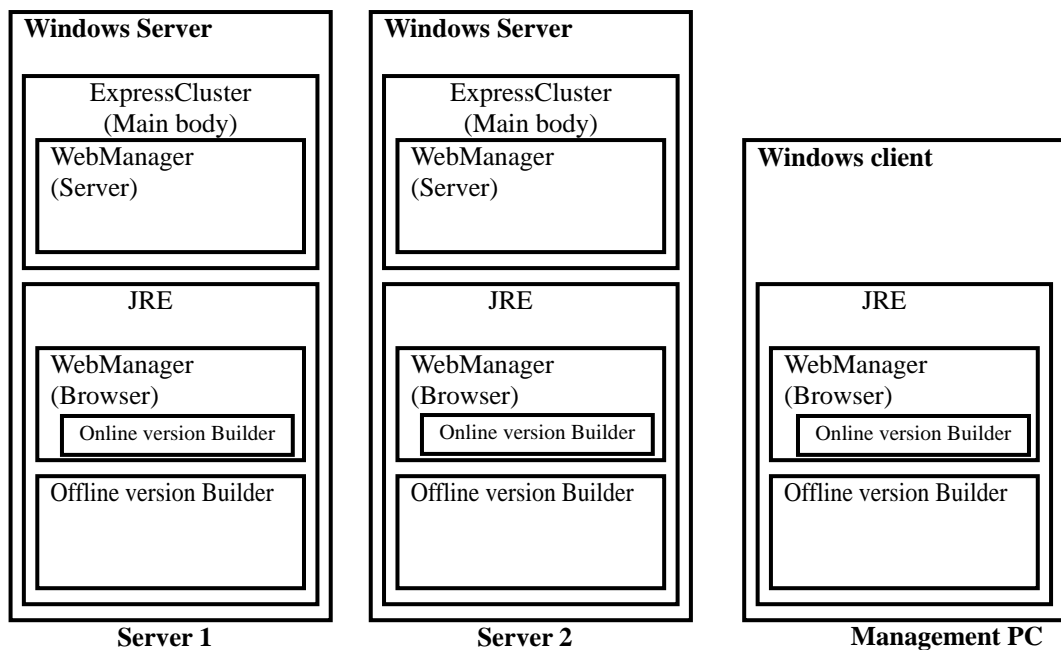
Windows Server

ExpressCluster
(Main body)

WebManager
(Server)

JRE

WebManager
(Browser)

Online version Builder

Offline version Builder

Server 1

Windows Server

ExpressCluster
(Main body)

WebManager
(Server)

JRE

WebManager
(Browser)

Online version Builder

Offline version Builder

Server 2

Windows client

JRE

WebManager
(Browser)

Online version Builder

Offline version Builder

Management PC